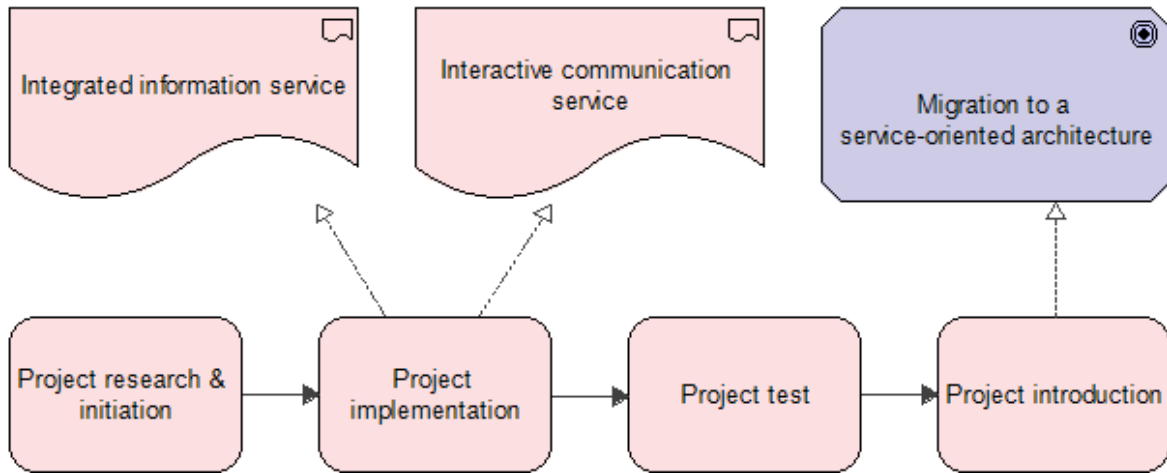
Integrated information service

Interactive communication service

Migration to a service-oriented architecture

Project research & initiation

Project implementation

Project test

Project introduction